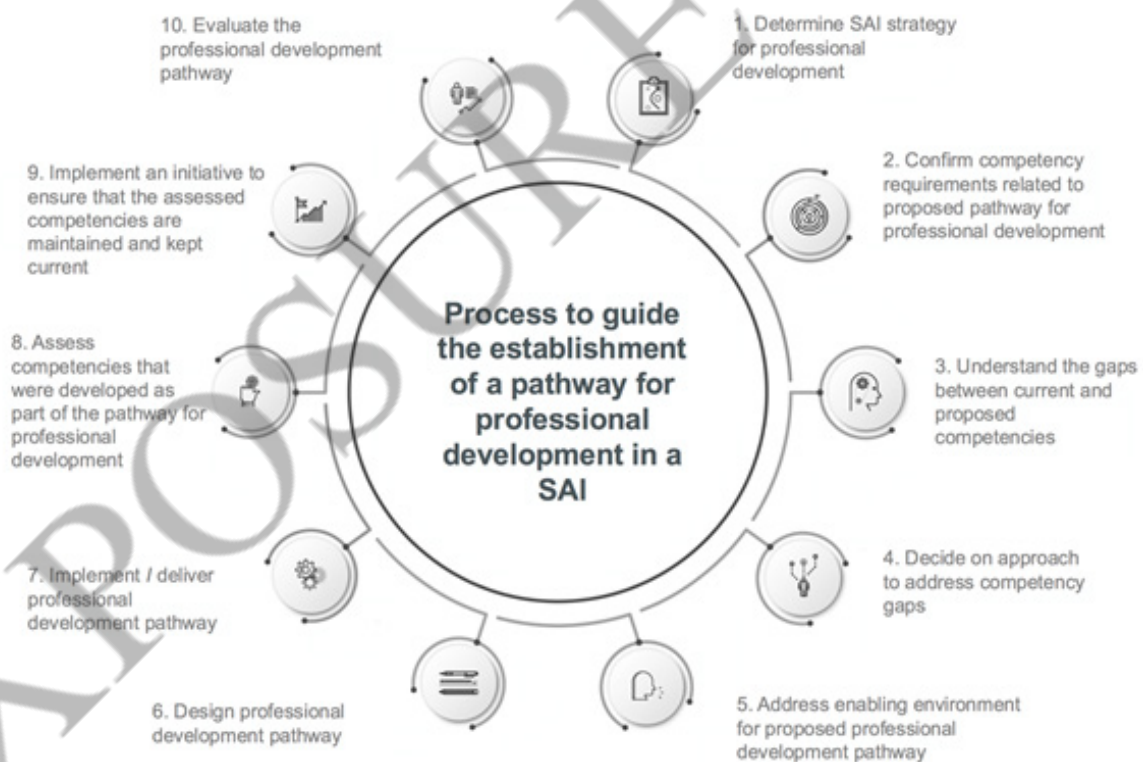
Process to guide the establishment of a pathway for professional development in a SAI

1. Determine SAI strategy for professional development

2. Confirm competency requirements related to proposed pathway for professional development

3. Understand the gaps between current and proposed competencies

4. Decide on approach to address competency gaps

5. Address enabling environment for proposed professional development pathway

6. Design professional development pathway

7. Implement / deliver professional development pathway

8. Assess competencies that were developed as part of the pathway for professional development

9. Implement an initiative to ensure that the assessed competencies are maintained and kept current

10. Evaluate the professional development pathway

EXPOSURE